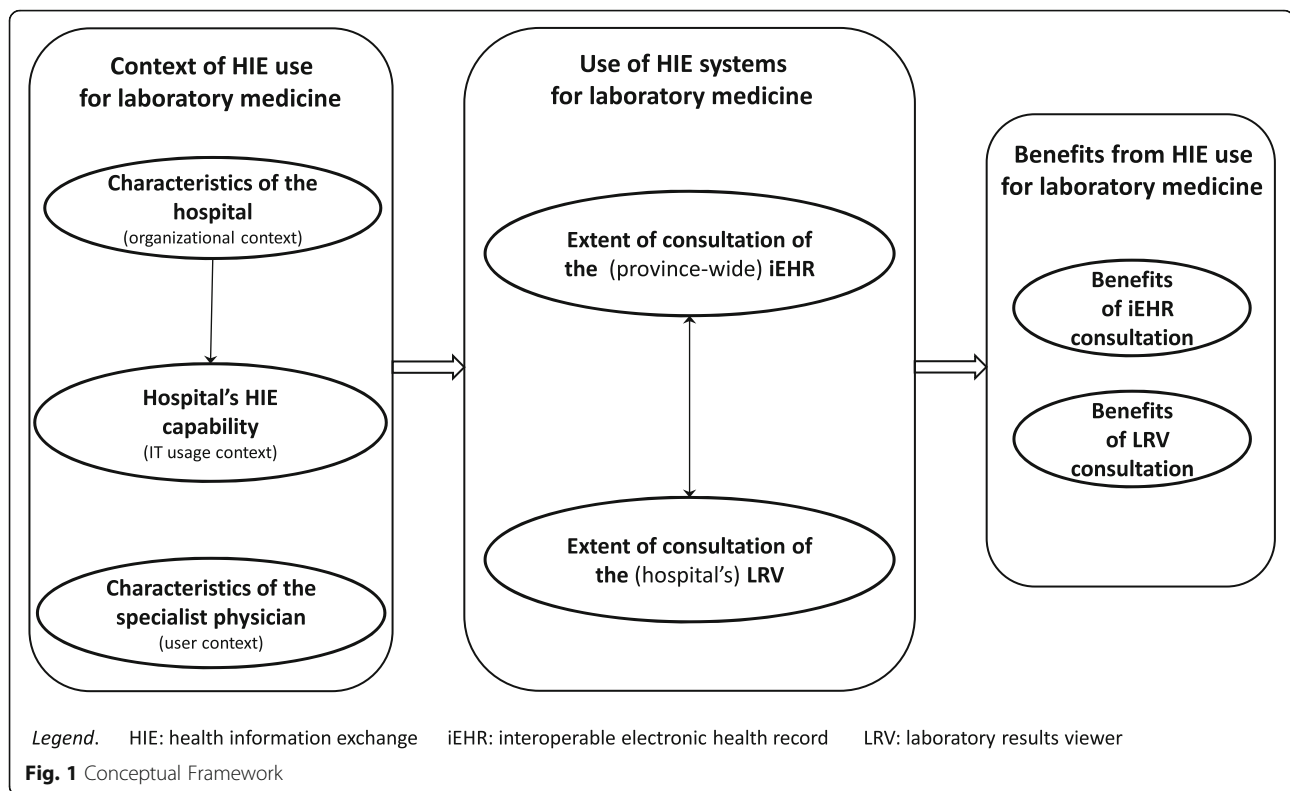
Context of HIE use for laboratory medicine

Characteristics of the hospital
(organizational context)

Hospital's HIE capability
(IT usage context)

Characteristics of the specialist physician
(user context)

Use of HIE systems for laboratory medicine

Extent of consultation of the (province-wide) iEHR

Extent of consultation of the (hospital's) LRV

Benefits from HIE use for laboratory medicine

Benefits of iEHR consultation

Benefits of LRV consultation

Legend. HIE: health information exchange iEHR: interoperable electronic health record LRV: laboratory results viewer

Fig. 1 Conceptual Framework